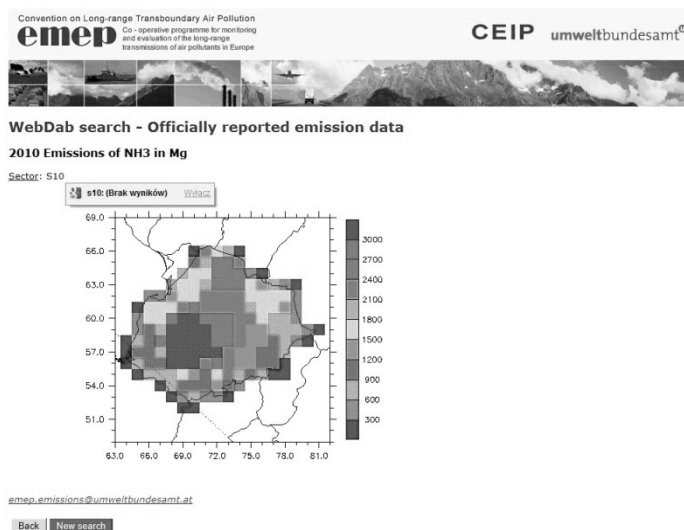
Convention on Long-range Transboundary Air Pollution
emep
Co - operative programme for monitoring and evaluation of the long-range transmissions of air pollutants in Europe

CEIP umweltbundesamt®

WebDab search - Officially reported emission data

2010 Emissions of NH3 in Mg

Sector: S10

s10: (Brak wyników) Wyłącz

69.0
66.0
63.0
60.0
57.0
54.0
51.0

63.0 66.0 69.0 72.0 75.0 78.0 81.0

3000
2700
2400
2100
1800
1500
1200
900
600
300

emep.emissions@umweltbundesamt.at

Back New search